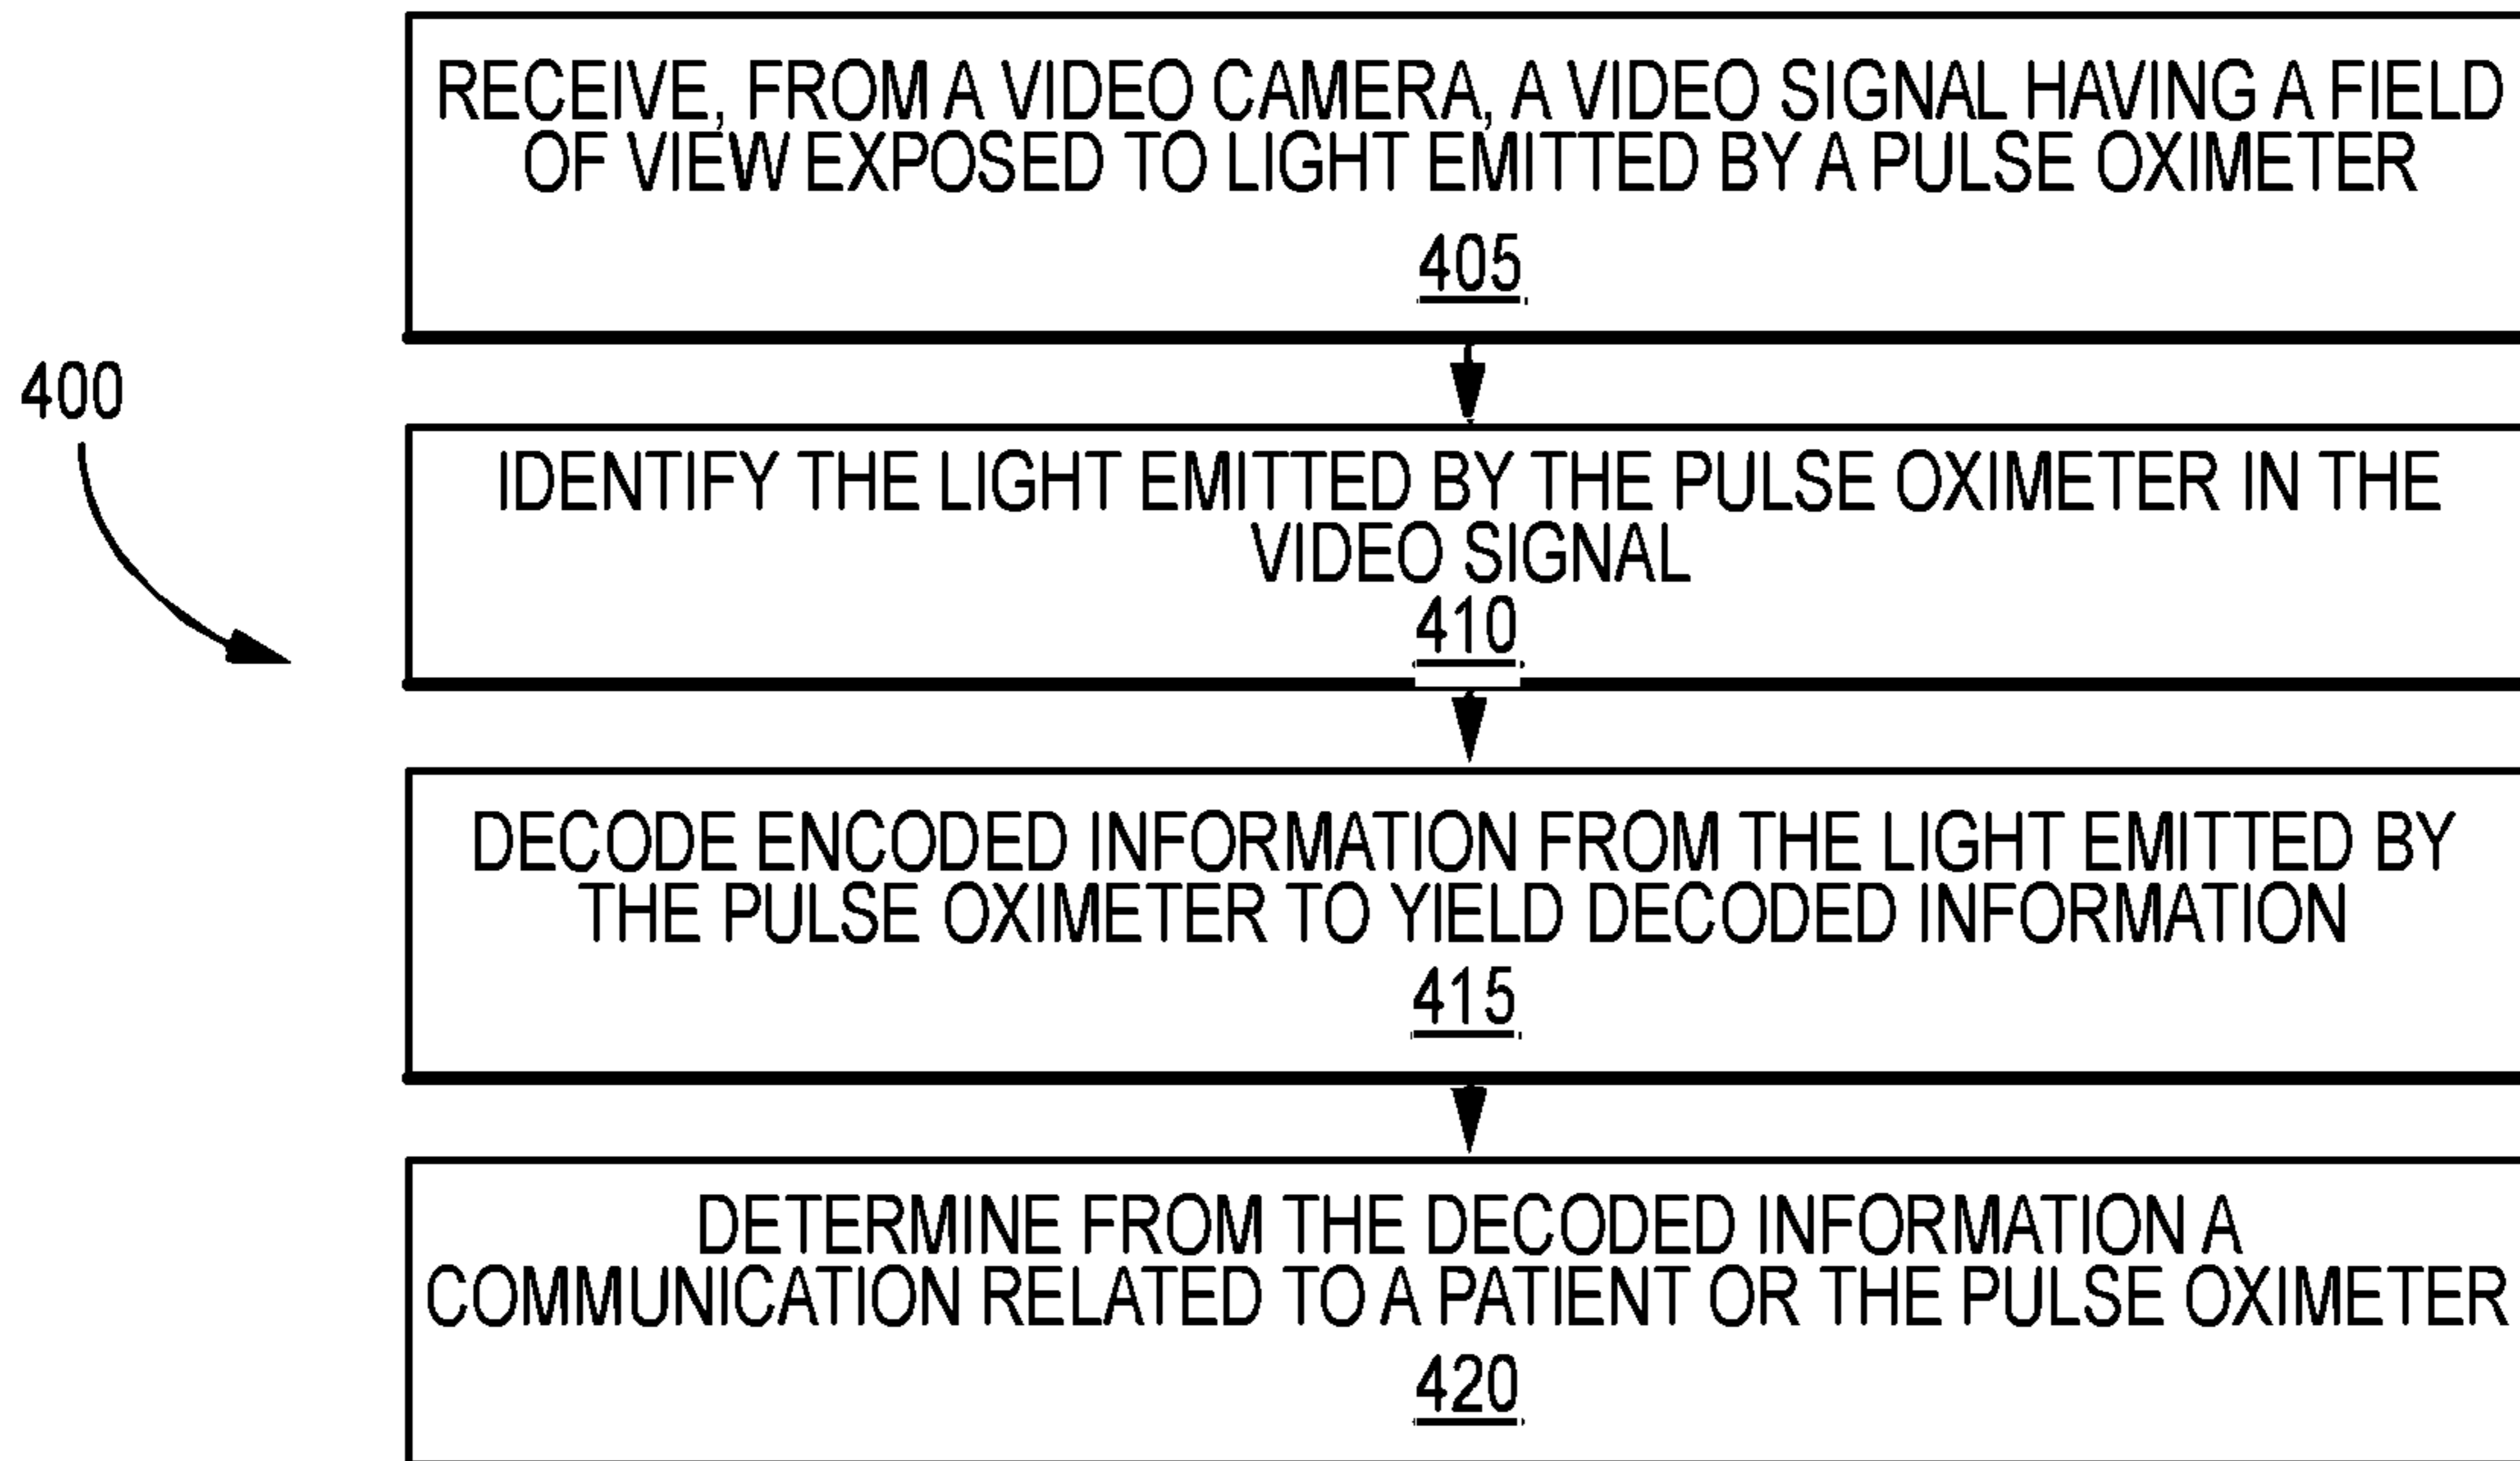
RECEIVE, FROM A VIDEO CAMERA, A VIDEO SIGNAL HAVING A FIELD OF VIEW EXPOSED TO LIGHT EMITTED BY A PULSE OXIMETER
405

400

IDENTIFY THE LIGHT EMITTED BY THE PULSE OXIMETER IN THE VIDEO SIGNAL
410

DECODE ENCODED INFORMATION FROM THE LIGHT EMITTED BY THE PULSE OXIMETER TO YIELD DECODED INFORMATION
415

DETERMINE FROM THE DECODED INFORMATION A COMMUNICATION RELATED TO A PATIENT OR THE PULSE OXIMETER
420